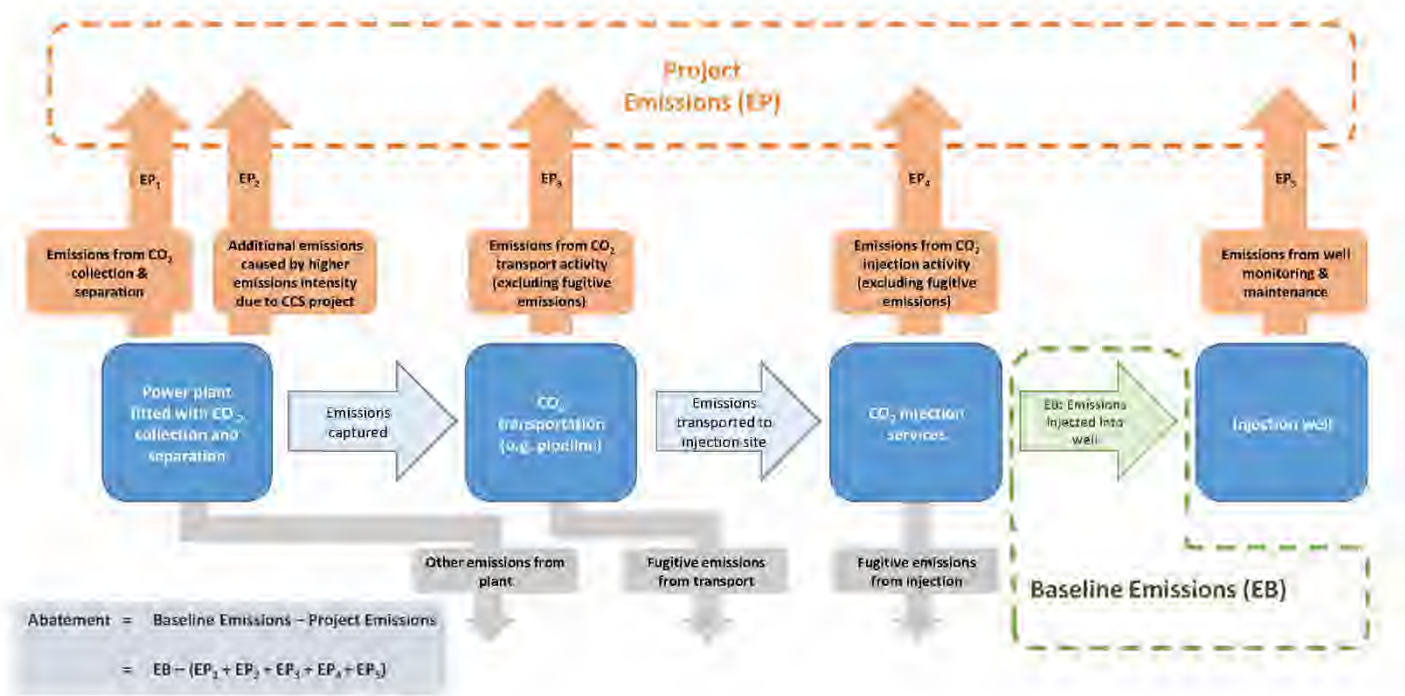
Project Emissions (EP)

$EP_1$

$EP_2$

$EP_3$

$EP_4$

$EP_5$

Emissions from $CO_2$ collection & separation

Additional emissions caused by higher emissions intensity due to CCS project

Emissions from $CO_2$ transport activity (excluding fugitive emissions)

Emissions from $CO_2$ injection activity (excluding fugitive emissions)

Emissions from well monitoring & maintenance

Power plant fitted with $CO_2$ collection and separation

Emissions captured

$CO_2$ transportation (e.g. pipeline)

Emissions transported to injection site

$CO_2$ injection services

EB: Emissions injected into well

Injection well

Other emissions from plant

Fugitive emissions from transport

Fugitive emissions from injection

Baseline Emissions (EB)

Abatement = Baseline Emissions – Project Emissions

= EB – ($EP_1$ + $EP_2$ + $EP_3$ + $EP_4$ + $EP_5$)